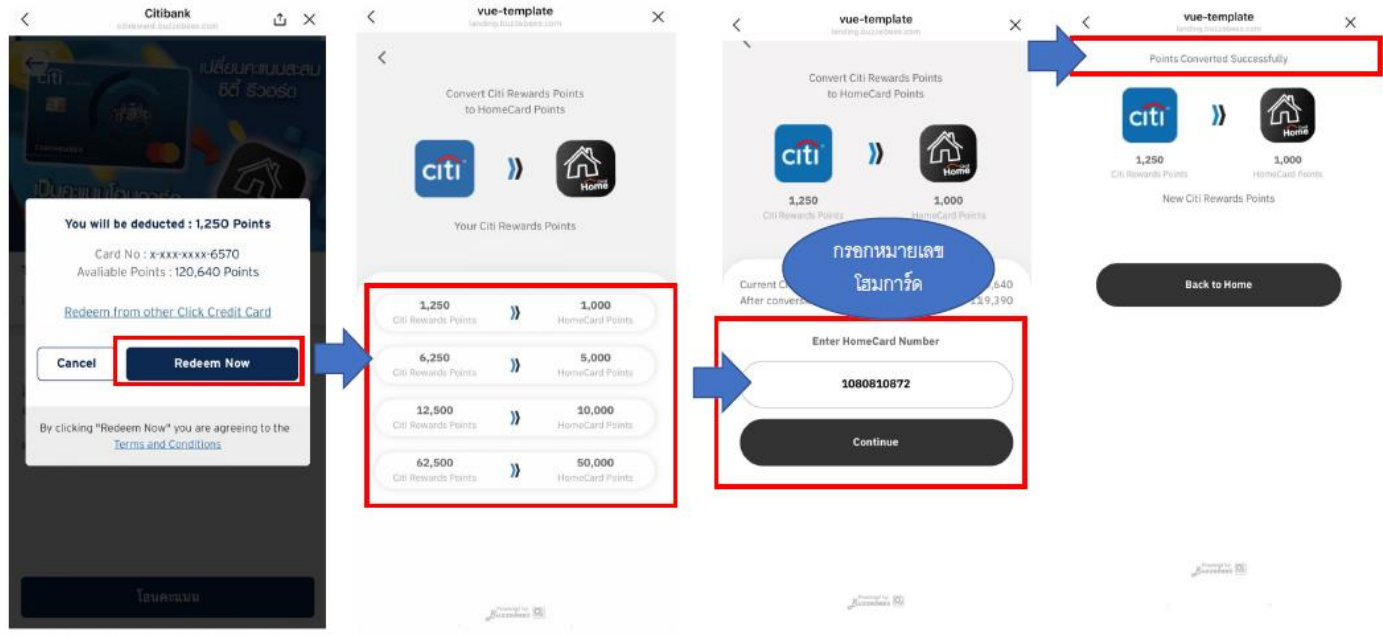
Citibank
citireward.buzzebees.com

เปลี่ยนคะแนนสะสม ซิตี้ รีวอร์ด

You will be deducted : 1,250 Points

Card No : x-xxx-xxxx-6570
Avaliable Points : 120,640 Points

Redeem from other Click Credit Card

Cancel
Redeem Now

By clicking "Redeem Now" you are agreeing to the Terms and Conditions

โอนคะแนน

vue-template
landing.buzzebees.com

Convert Citi Rewards Points to HomeCard Points

citi
Home

Your Citi Rewards Points

| 1,250 Citi Rewards Points | » | 1,000 HomeCard Points |
|---|---|---|
| 6,250 Citi Rewards Points | » | 5,000 HomeCard Points |
| 12,500 Citi Rewards Points | » | 10,000 HomeCard Points |
| 62,500 Citi Rewards Points | » | 50,000 HomeCard Points |

Powered by Buzzebees

vue-template
landing.buzzebees.com

Convert Citi Rewards Points to HomeCard Points

citi
Home

1,250
Citi Rewards Points
1,000
HomeCard Points

กรอกหมายเลข โฮมการ์ด

Current C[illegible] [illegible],640
After convers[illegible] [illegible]19,390

Enter HomeCard Number

1080810872

Continue

Powered by Buzzebees

vue-template
landing.buzzebees.com

Points Converted Successfully

citi
Home

1,250
Citi Rewards Points
1,000
HomeCard Points

New Citi Rewards Points

Back to Home

Powered by Buzzebees